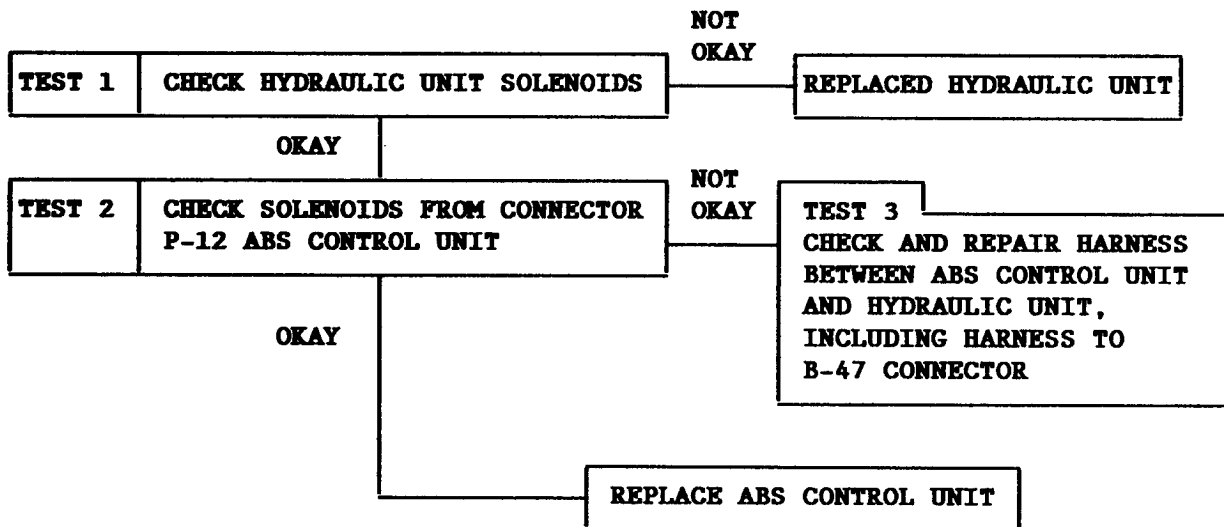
TEST 1 CHECK HYDRAULIC UNIT SOLENOIDS

NOT OKAY

REPLACED HYDRAULIC UNIT

OKAY

TEST 2 CHECK SOLENOIDS FROM CONNECTOR P-12 ABS CONTROL UNIT

NOT OKAY

TEST 3
CHECK AND REPAIR HARNESS BETWEEN ABS CONTROL UNIT AND HYDRAULIC UNIT, INCLUDING HARNESS TO B-47 CONNECTOR

OKAY

REPLACE ABS CONTROL UNIT